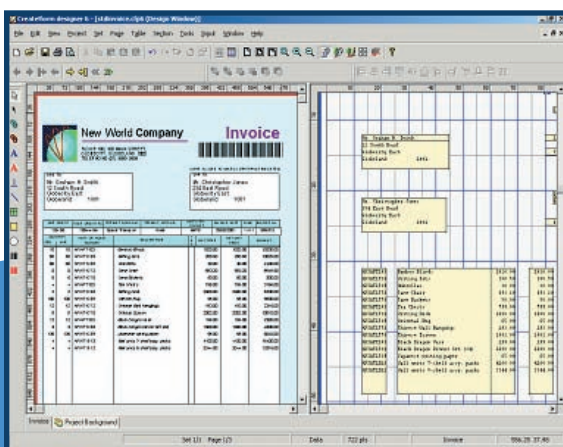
Createform designer 6 - [stdinvoice.cfpb (Design Window)]

File Edit View Project Set Page Table Section Tools Input Window Help

New World Company

Invoice

Mr. Graham R. Smith
12 South Road
Ooberly East
Gideonld 1001

Mr. Christopher Jones
238 East Road
Ooberly East
Gideonld 1001

Mr. Graham R. Smith
12 South Road
Ooberly East
Gideonld 1001

Mr. Christopher Jones
238 East Road
Ooberly East
Gideonld 1001

Bamboo Blinds
Writing Bible
Umbrellas
Tea Cosy
Lawn Chair
Lawn Blankets
Tea Chests
Dressing Gown
Checkered Rug
Shower Wall Hanging
Chinese Screen
Black Singer Vase
Black Sequin dresses hat top
Japanese dressing gown
Wall mount T-shelf w/cr. panels
Wall mount T-shelf w/cr. panels

Invoice | Project Background

Set 1/1 Page 1/3 Data 722 pts Invoice 556.28 37.46